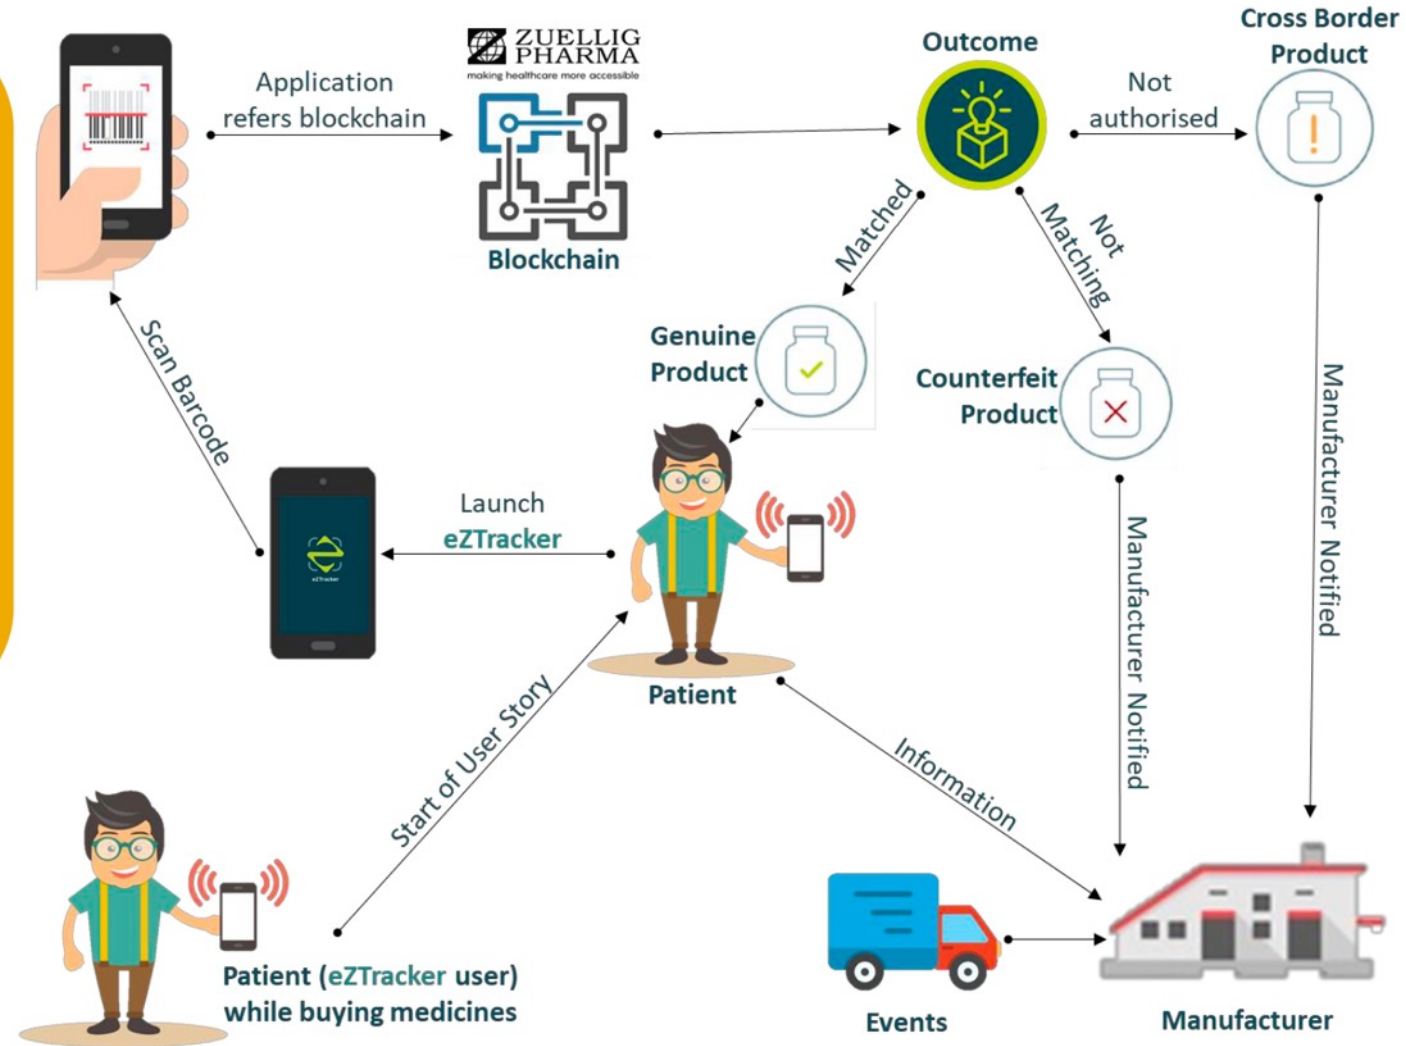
Application refers blockchain

ZUELLIG PHARMA
making healthcare more accessible

Blockchain

Outcome

Not authorised

Cross Border Product

Matched

Not Matching

Genuine Product

Counterfeit Product

Scan Barcode

Launch eZTracker

eZTracker

Patient

Manufacturer Notified

Manufacturer Notified

Start of User Story

Information

Patient (eZTracker user) while buying medicines

Events

Manufacturer